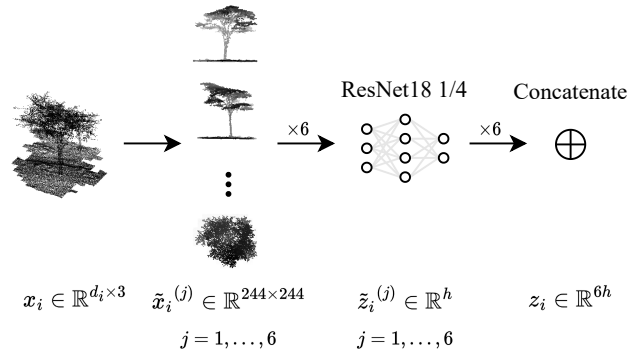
ResNet18 1/4

Concatenate

$\times 6$

$\times 6$

$\boldsymbol{x}_i \in \mathbb{R}^{d_i \times 3}$

$\tilde{\boldsymbol{x}}_i^{(j)} \in \mathbb{R}^{244 \times 244}$

$j = 1, \ldots, 6$

$\tilde{\boldsymbol{z}}_i^{(j)} \in \mathbb{R}^{h}$

$j = 1, \ldots, 6$

$\boldsymbol{z}_i \in \mathbb{R}^{6h}$